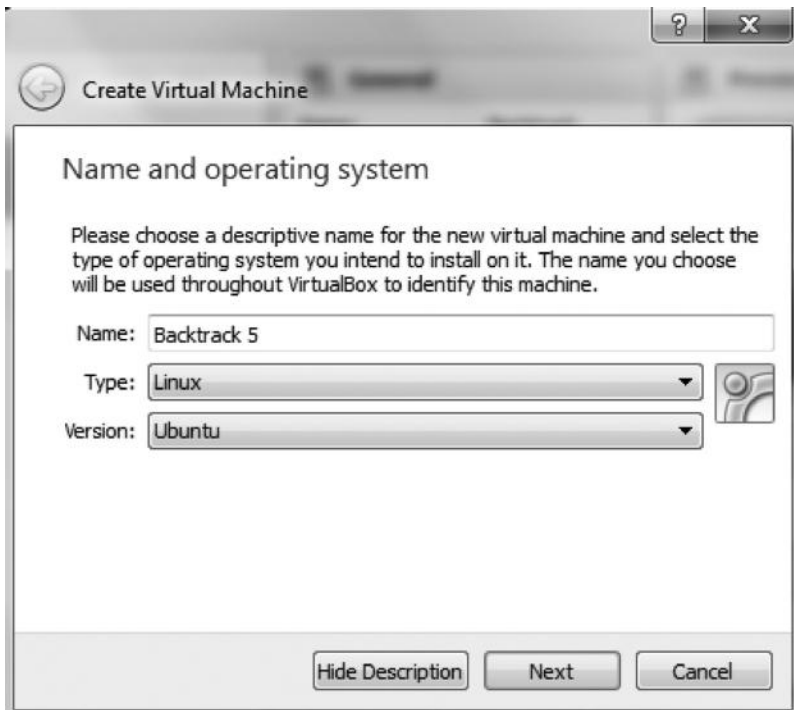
?
X

Create Virtual Machine

Name and operating system

Please choose a descriptive name for the new virtual machine and select the type of operating system you intend to install on it. The name you choose will be used throughout VirtualBox to identify this machine.

Name: Backtrack 5

Type: Linux

Version: Ubuntu

Hide Description
Next
Cancel